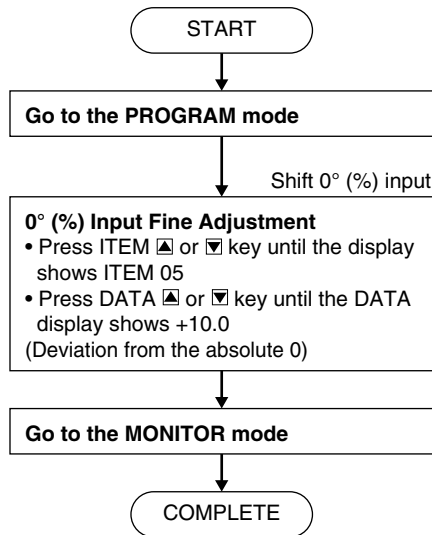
START

Go to the PROGRAM mode

Shift 0° (%) input

0° (%) Input Fine Adjustment
• Press ITEM ▲ or ▼ key until the display shows ITEM 05
• Press DATA ▲ or ▼ key until the DATA display shows +10.0
(Deviation from the absolute 0)

Go to the MONITOR mode

COMPLETE